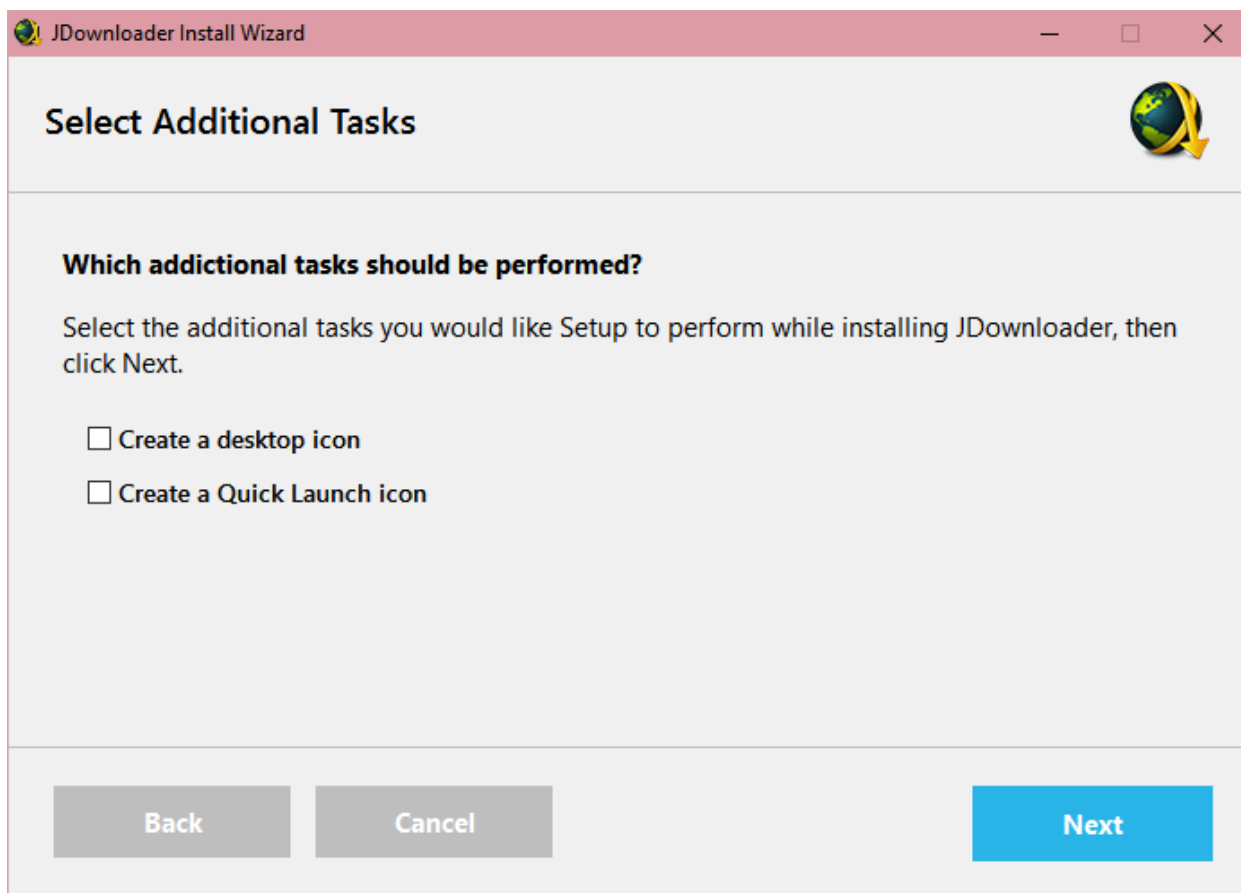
JDownloader Install Wizard

Select Additional Tasks

Which addictional tasks should be performed?

Select the additional tasks you would like Setup to perform while installing JDownloader, then click Next.

☐ Create a desktop icon

☐ Create a Quick Launch icon

Back Cancel Next